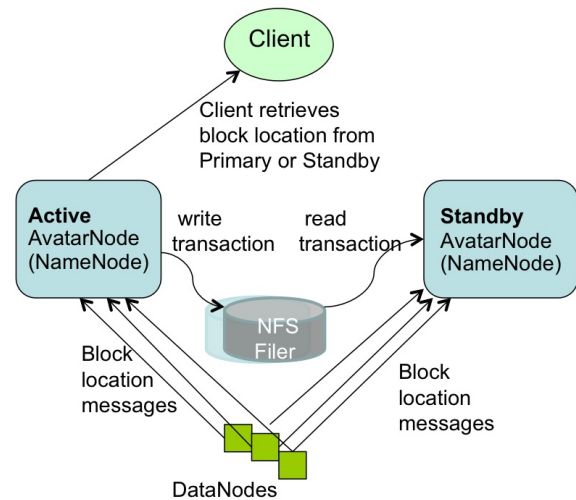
Client

Client retrieves block location from Primary or Standby

Active
AvatarNode
(NameNode)

write
transaction

read
transaction

Standby
AvatarNode
(NameNode)

NFS
Filer

Block
location
messages

Block
location
messages

DataNodes